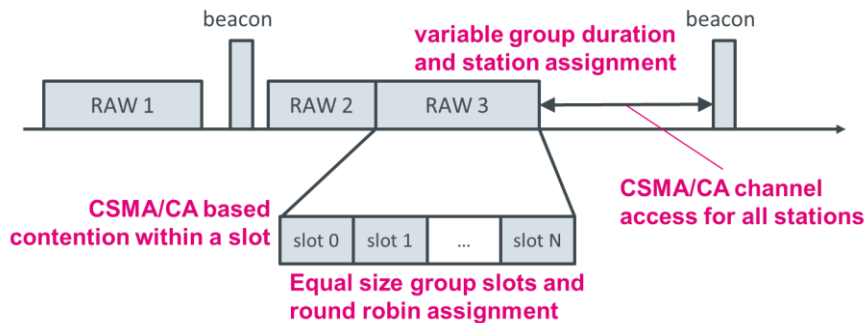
beacon

variable group duration and station assignment

beacon

RAW 1

RAW 2

RAW 3

CSMA/CA channel access for all stations

CSMA/CA based contention within a slot

slot 0

slot 1

...

slot N

Equal size group slots and round robin assignment